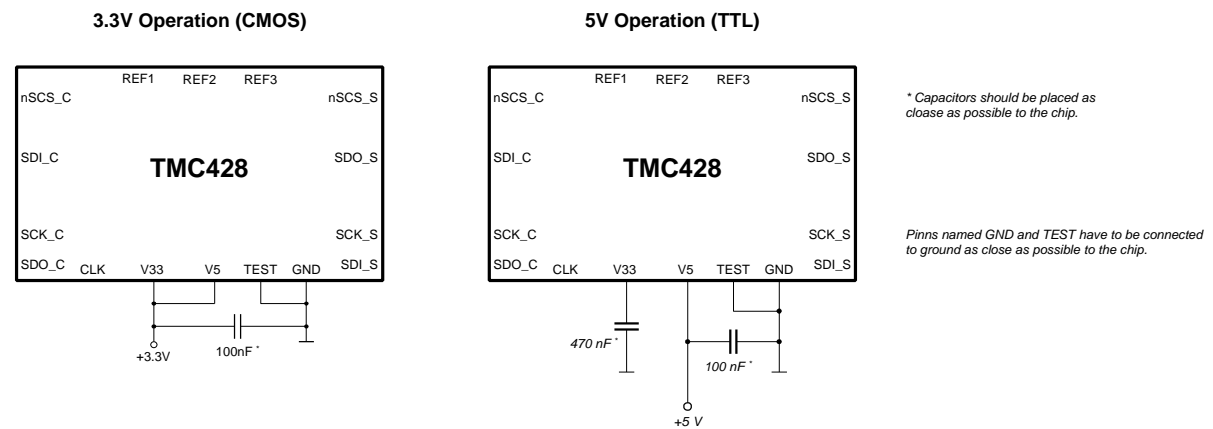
3.3V Operation (CMOS)

REF1 REF2 REF3
nSCS_C nSCS_S
SDI_C SDO_S
TMC428
SCK_C SCK_S
SDO_C CLK V33 V5 TEST GND SDI_S

+3.3V
100nF *

5V Operation (TTL)

REF1 REF2 REF3
nSCS_C nSCS_S
SDI_C SDO_S
TMC428
SCK_C SCK_S
SDO_C CLK V33 V5 TEST GND SDI_S

470 nF *
100 nF *
+5 V

* Capacitors should be placed as close as possible to the chip.

Pinns named GND and TEST have to be connected to ground as close as possible to the chip.